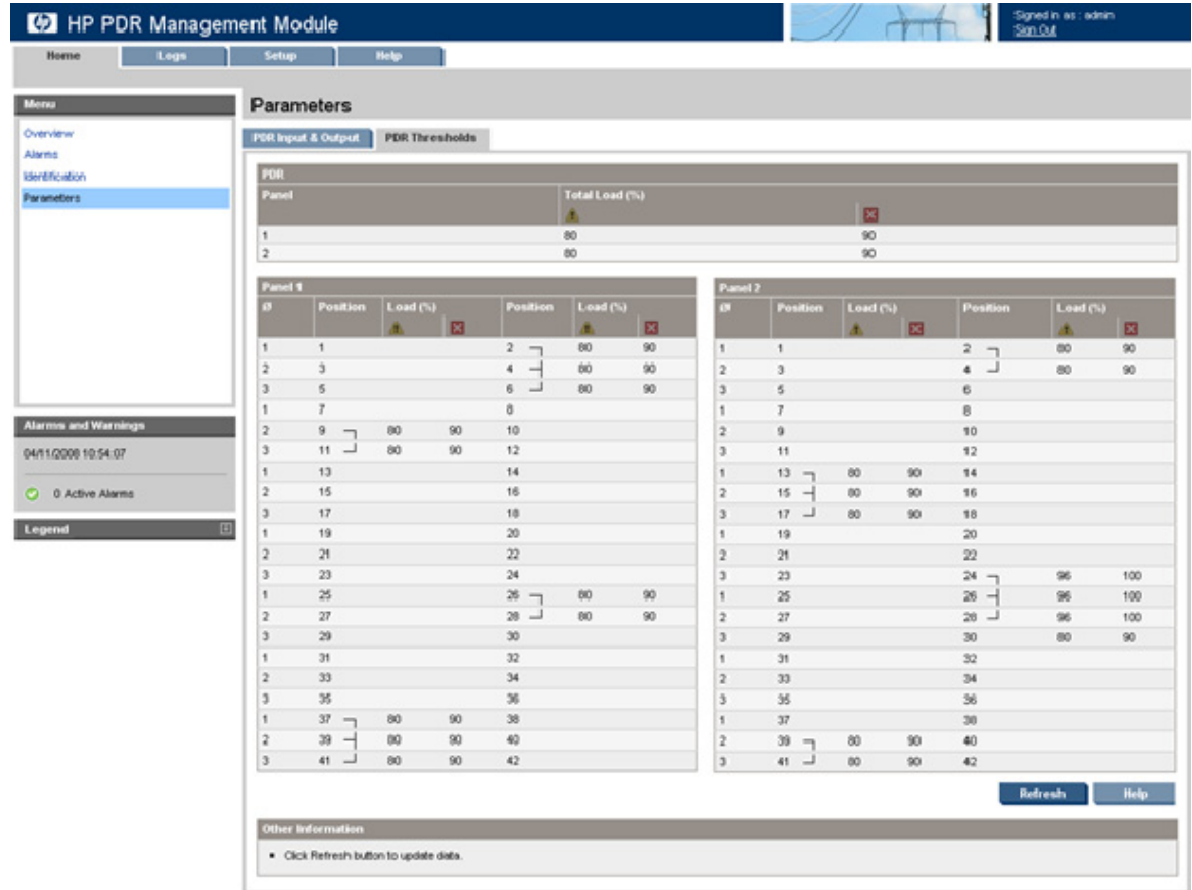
HP PDR Management Module

Signed in as : admin
Sign Out

Home | Logs | Setup | Help

Menu
Overview
Alarms
Identification
Parameters

Alarms and Warnings
04/11/2008 10:54:07
0 Active Alarms

Legend

Parameters

PDR Input & Output | PDR Thresholds

PDR

| Panel | Total Load (%) warning | Total Load (%) critical |
|---|---|---|
| 1 | 80 | 90 |
| 2 | 80 | 90 |

Panel 1

| Ø | Position | Load (%) warning | Load (%) critical | Position | Load (%) warning | Load (%) critical |
|---|---|---|---|---|---|---|
| 1 | 1 | | | 2 | 80 | 90 |
| 2 | 3 | | | 4 | 80 | 90 |
| 3 | 5 | | | 6 | 80 | 90 |
| 1 | 7 | | | 8 | | |
| 2 | 9 | 80 | 90 | 10 | | |
| 3 | 11 | 80 | 90 | 12 | | |
| 1 | 13 | | | 14 | | |
| 2 | 15 | | | 16 | | |
| 3 | 17 | | | 18 | | |
| 1 | 19 | | | 20 | | |
| 2 | 21 | | | 22 | | |
| 3 | 23 | | | 24 | | |
| 1 | 25 | | | 26 | 80 | 90 |
| 2 | 27 | | | 28 | 80 | 90 |
| 3 | 29 | | | 30 | | |
| 1 | 31 | | | 32 | | |
| 2 | 33 | | | 34 | | |
| 3 | 35 | | | 36 | | |
| 1 | 37 | 80 | 90 | 38 | | |
| 2 | 39 | 80 | 90 | 40 | | |
| 3 | 41 | 80 | 90 | 42 | | |

Panel 2

| Ø | Position | Load (%) warning | Load (%) critical | Position | Load (%) warning | Load (%) critical |
|---|---|---|---|---|---|---|
| 1 | 1 | | | 2 | 80 | 90 |
| 2 | 3 | | | 4 | 80 | 90 |
| 3 | 5 | | | 6 | | |
| 1 | 7 | | | 8 | | |
| 2 | 9 | | | 10 | | |
| 3 | 11 | | | 12 | | |
| 1 | 13 | 80 | 90 | 14 | | |
| 2 | 15 | 80 | 90 | 16 | | |
| 3 | 17 | 80 | 90 | 18 | | |
| 1 | 19 | | | 20 | | |
| 2 | 21 | | | 22 | | |
| 3 | 23 | | | 24 | 96 | 100 |
| 1 | 25 | | | 26 | 96 | 100 |
| 2 | 27 | | | 28 | 96 | 100 |
| 3 | 29 | | | 30 | 80 | 90 |
| 1 | 31 | | | 32 | | |
| 2 | 33 | | | 34 | | |
| 3 | 35 | | | 36 | | |
| 1 | 37 | | | 38 | | |
| 2 | 39 | 80 | 90 | 40 | | |
| 3 | 41 | 80 | 90 | 42 | | |

Refresh | Help

Other Information
• Click Refresh button to update data.